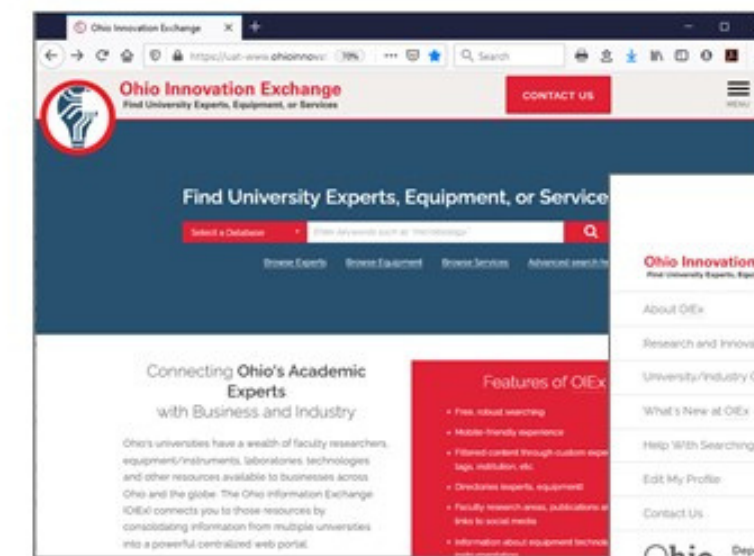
Ohio Innovation Exchange ×

https://uat-www.ohioinnov 70% Search

Ohio Innovation Exchange
Find University Experts, Equipment, or Services

CONTACT US

MENU

Find University Experts, Equipment, or Service

Select a Database

Enter keywords such as 'microbiology'

Browse Experts Browse Equipment Browse Services Advanced search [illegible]

Connecting Ohio's Academic Experts with Business and Industry

Ohio's universities have a wealth of faculty researchers, equipment/instruments, laboratories, technologies and other resources available to businesses across Ohio and the globe. The Ohio Information Exchange (OIEx) connects you to those resources by consolidating information from multiple universities into a powerful centralized web portal.

Features of OIEx

- Free, robust searching
- Mobile-friendly experience
- Filtered content through custom expe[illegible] tags, institution, etc.
- Directories (experts, equipment)
- Faculty research areas, publications a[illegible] links to social media
- Information about equipment technolo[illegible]

Ohio Innovation
Find University Experts, Equ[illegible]

About OIEx

Research and Innova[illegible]

University/Industry C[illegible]

What's New at OIEx

Help With Searching

Edit My Profile

Contact Us

Ohio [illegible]